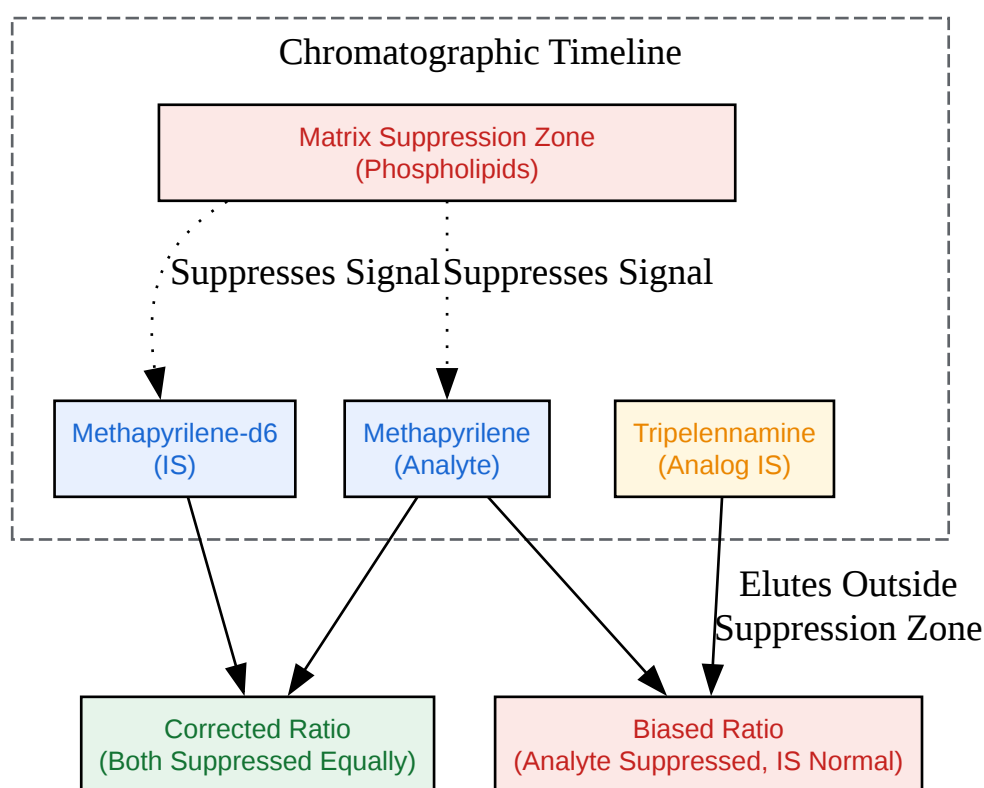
Chromatographic Timeline

Matrix Suppression Zone
(Phospholipids)

Suppresses Signal

Suppresses Signal

Methapyrilene-d6
(IS)

Methapyrilene
(Analyte)

Tripelennamine
(Analog IS)

Elutes Outside
Suppression Zone

Corrected Ratio
(Both Suppressed Equally)

Biased Ratio
(Analyte Suppressed, IS Normal)